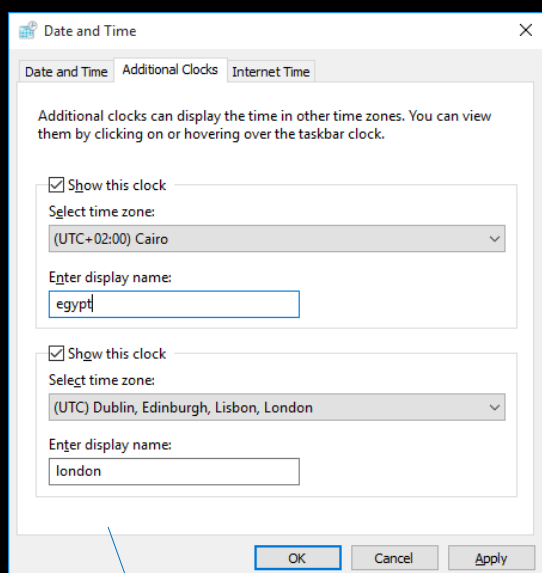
Date and Time

Date and Time | Additional Clocks | Internet Time

Additional clocks can display the time in other time zones. You can view them by clicking on or hovering over the taskbar clock.

Show this clock

Select time zone:

(UTC+02:00) Cairo

Enter display name:

egypt

Show this clock

Select time zone:

(UTC) Dublin, Edinburgh, Lisbon, London

Enter display name:

london

OK Cancel Apply